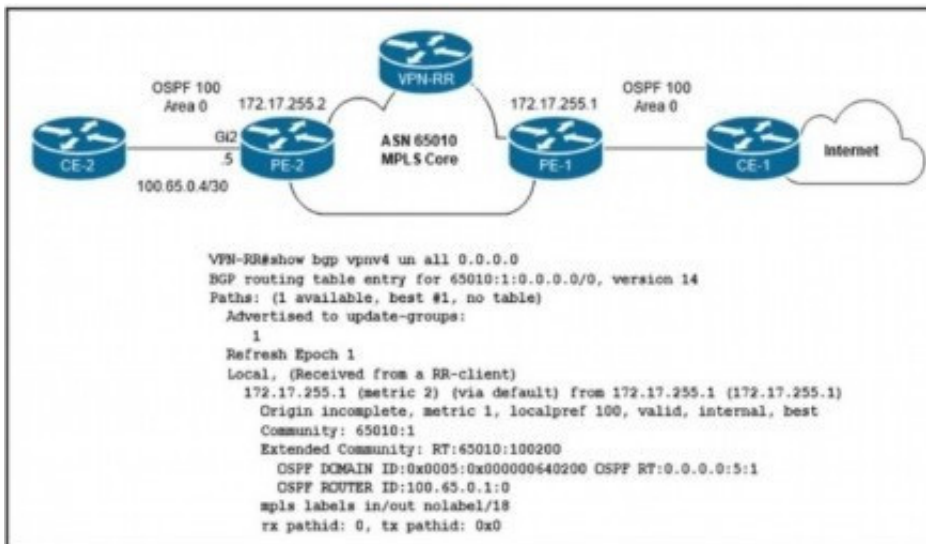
OSPF 100
Area 0

172.17.255.2

VPN-RR

172.17.255.1

OSPF 100
Area 0

CE-2

Gi2

.5

PE-2

ASN 65010
MPLS Core

PE-1

CE-1

Internet

100.65.0.4/30

VPN-RR#show bgp vpnv4 un all 0.0.0.0
BGP routing table entry for 65010:1:0.0.0.0/0, version 14
Paths: (1 available, best #1, no table)
  Advertised to update-groups:
     1
  Refresh Epoch 1
  Local, (Received from a RR-client)
    172.17.255.1 (metric 2) (via default) from 172.17.255.1 (172.17.255.1)
      Origin incomplete, metric 1, localpref 100, valid, internal, best
      Community: 65010:1
      Extended Community: RT:65010:100200
        OSPF DOMAIN ID:0x0005:0x000000640200 OSPF RT:0.0.0.0:5:1
        OSPF ROUTER ID:100.65.0.1:0
      mpls labels in/out nolabel/18
      rx pathid: 0, tx pathid: 0x0